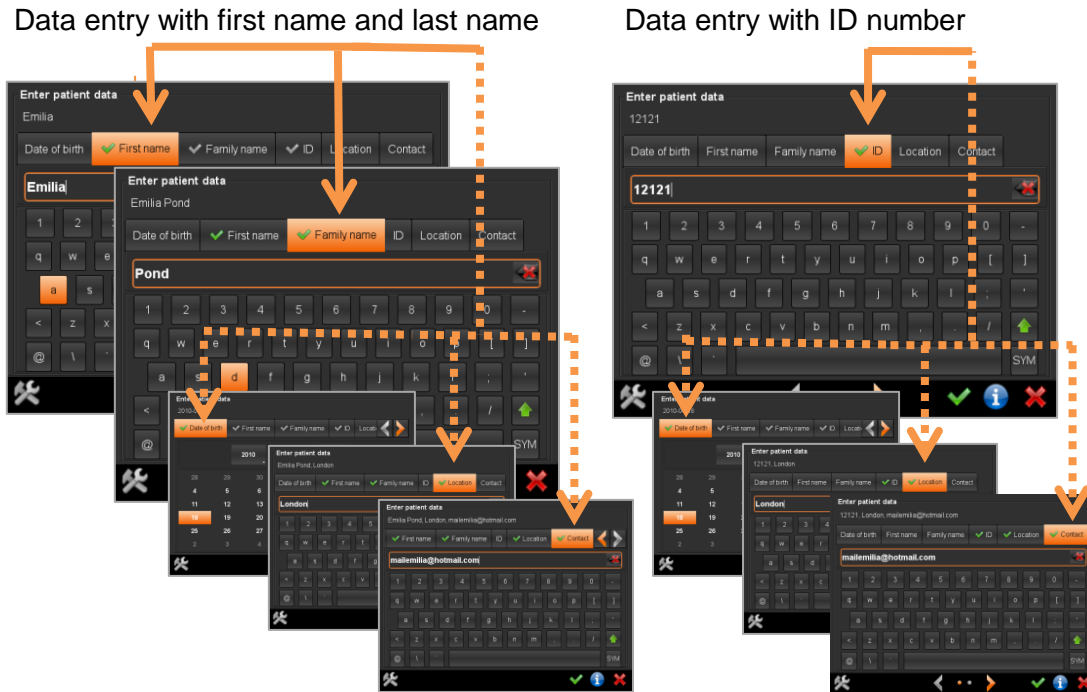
Data entry with first name and last name

Data entry with ID number

Enter patient data
Emilia
Date of birth | First name | Family name | ID | Location | Contact
Emilia
1 2
q w e
a s
< z x
@ \

Enter patient data
Emilia Pond
Date of birth | First name | Family name | ID | Location | Contact
Pond
1 2 3 4 5 6 7 8 9 0 -
q w e r t y u i o p [ ]
a s d f g h j k l ; '
< z x c v b n m , . / 
@ \ SYM

Enter patient data
2010-
Date of birth | First name | Family name | ID | Location
2010
28 29
4 5 6
11 12 13
18 19 20
25 26 27
2 3 4

Enter patient data
Emilia Pond, London
Date of birth | First name | Family name | ID | Location | Contact
London

Enter patient data
Emilia Pond, London, mailemilia@hotmail.com
Date of birth | First name | Family name | ID | Location | Contact
mailemilia@hotmail.com
1 2 3 4 5 6 7 8 9 0 -
q w e r t y u i o p [ ]
a s d f g h j k l ; '
< z x c v b n m , . /
@ \ SYM

Enter patient data
12121
Date of birth | First name | Family name | ID | Location | Contact
12121
1 2 3 4 5 6 7 8 9 0 -
q w e r t y u i o p [ ]
a s d f g h j k l ; '
< z x c v b n m , . /
@ \ SYM

Enter patient data
2010-
Date of birth | First name | Family name | ID | Location
2010
28 29
4 5
11 12
18 19
25 26
2 3

Enter patient data
12121, London
Date of birth | First name | Family name | ID | Location | Contact
London

Enter patient data
12121, London, mailemilia@hotmail.com
Date of birth | First name | Family name | ID | Location | Contact
mailemilia@hotmail.com
1 2 3 4 5 6 7 8 9 0 -
q w e r t y u i o p [ ]
a s d f g h j k l ; '
< z x c v b n m , . /
@ \ SYM